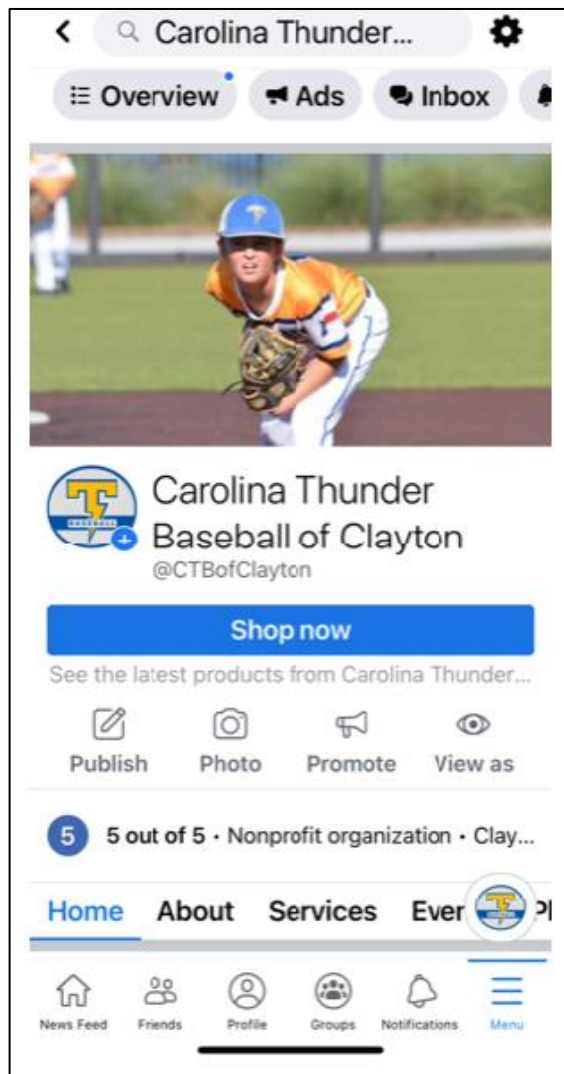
Carolina Thunder...

Overview Ads Inbox

Carolina Thunder Baseball of Clayton

@CTBofClayton

Shop now

See the latest products from Carolina Thunder...

Publish Photo Promote View as

5 5 out of 5 · Nonprofit organization · Clay...

Home About Services Ever

News Feed Friends Profile Groups Notifications Menu